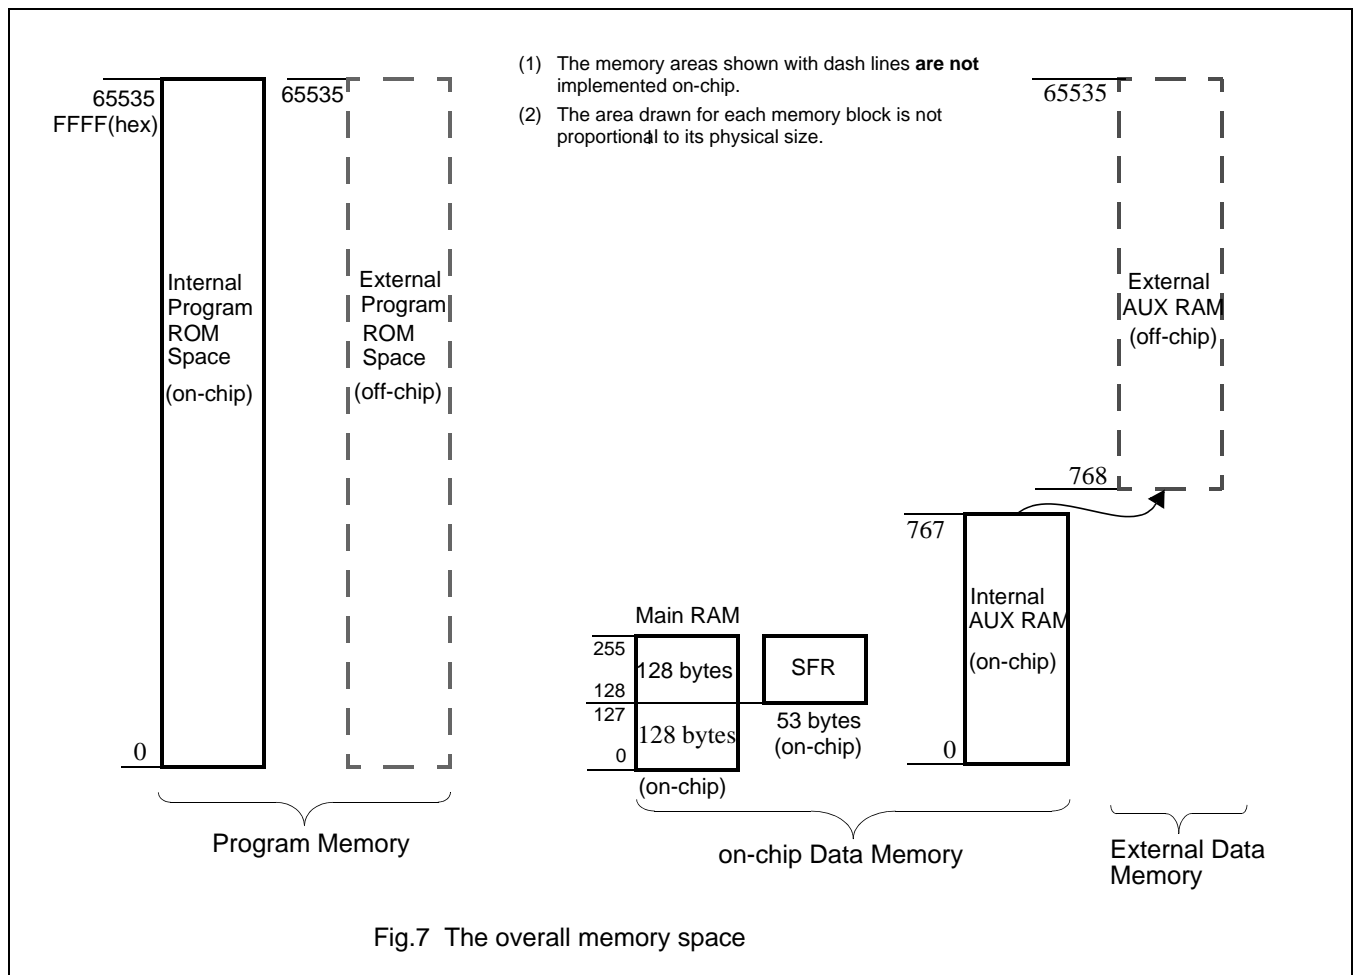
65535
FFFF(hex)

Internal Program ROM Space
(on-chip)

0

65535

External Program ROM Space
(off-chip)

(1) The memory areas shown with dash lines **are not** implemented on-chip.

(2) The area drawn for each memory block is not proportional to its physical size.

65535

External AUX RAM
(off-chip)

768

767

Internal AUX RAM
(on-chip)

0

Main RAM

255
128 bytes
128
127
128 bytes
0
(on-chip)

SFR

53 bytes
(on-chip)

Program Memory

on-chip Data Memory

External Data Memory

Fig.7 The overall memory space